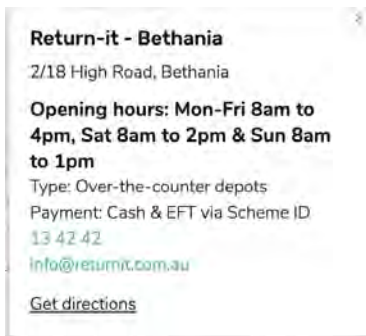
Return-it - Bethania

2/18 High Road, Bethania

Opening hours: Mon-Fri 8am to 4pm, Sat 8am to 2pm & Sun 8am to 1pm

Type: Over-the-counter depots

Payment: Cash & EFT via Scheme ID

13 42 42

info@returnit.com.au

Get directions